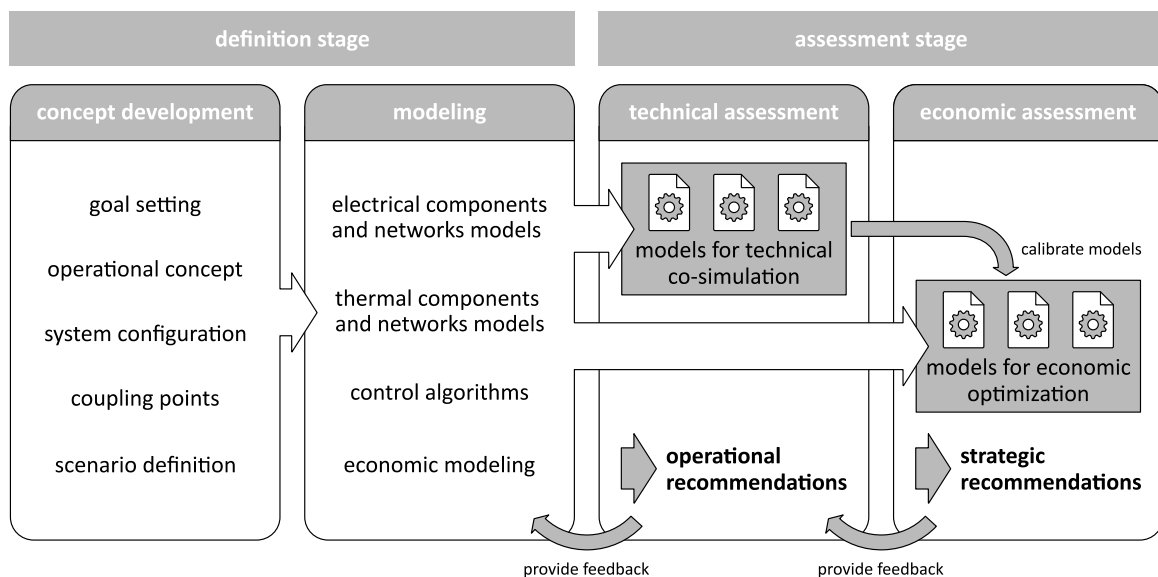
definition stage

assessment stage

concept development

goal setting

operational concept

system configuration

coupling points

scenario definition

modeling

electrical components and networks models

thermal components and networks models

control algorithms

economic modeling

technical assessment

models for technical co-simulation

operational recommendations

economic assessment

calibrate models

models for economic optimization

strategic recommendations

provide feedback

provide feedback